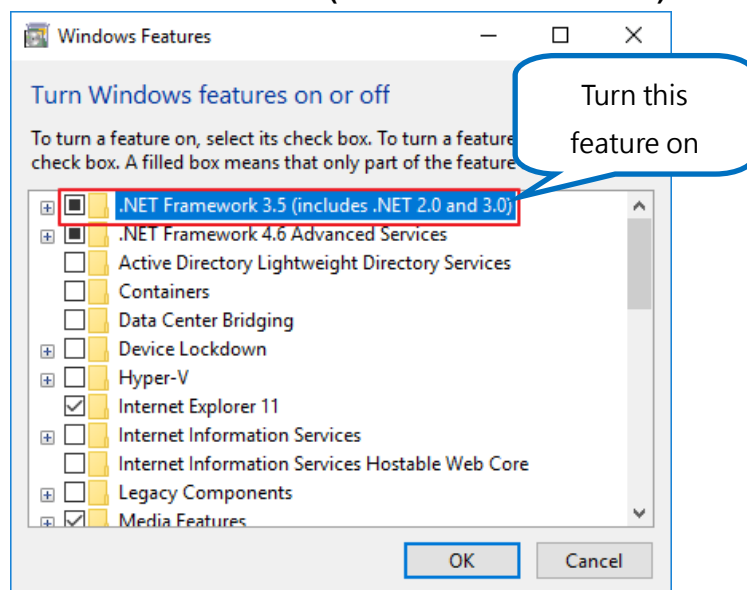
Windows Features

Turn Windows features on or off

To turn a feature on, select its check box. To turn a feature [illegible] check box. A filled box means that only part of the feature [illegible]

Turn this feature on

.NET Framework 3.5 (includes .NET 2.0 and 3.0)
.NET Framework 4.6 Advanced Services
Active Directory Lightweight Directory Services
Containers
Data Center Bridging
Device Lockdown
Hyper-V
Internet Explorer 11
Internet Information Services
Internet Information Services Hostable Web Core
Legacy Components
Media Features

OK
Cancel